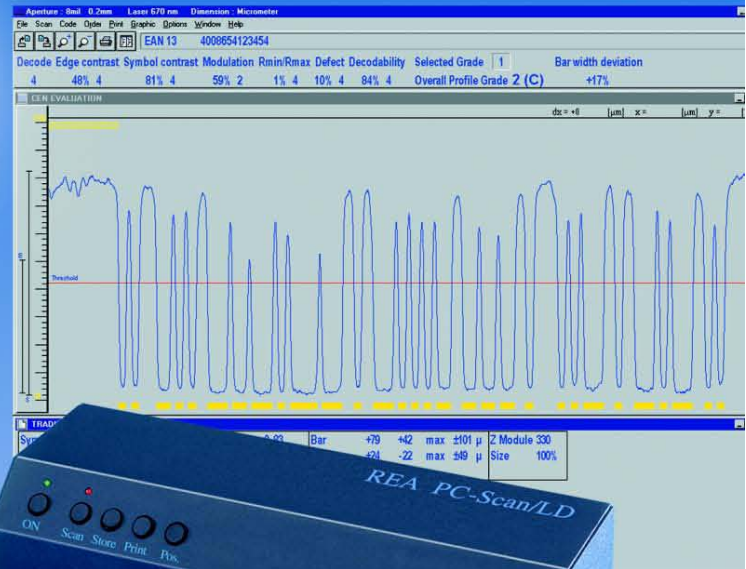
Aperture : 8mil 0.2mm Laser 670 nm Dimension : Micrometer
File Scan Code Order Print Graphic Options Window Help
EAN 13 4008654123454
Decode Edge contrast Symbol contrast Modulation Rmin/Rmax Defect Decodability Selected Grade 1 Bar width deviation
4 48% 4 81% 4 59% 2 1% 4 10% 4 84% 4 Overall Profile Grade 2 (C) +17%
CEN EVALUATION
dx = +0 [µm] x = [µm] y =
Threshold
TRAD
Sy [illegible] 0.03 Bar +79 +42 max ±101 µ Z Module 330
+24 -22 max ±49 µ Size 100%
REA PC-Scan/LD
ON Scan Store Print Pos.